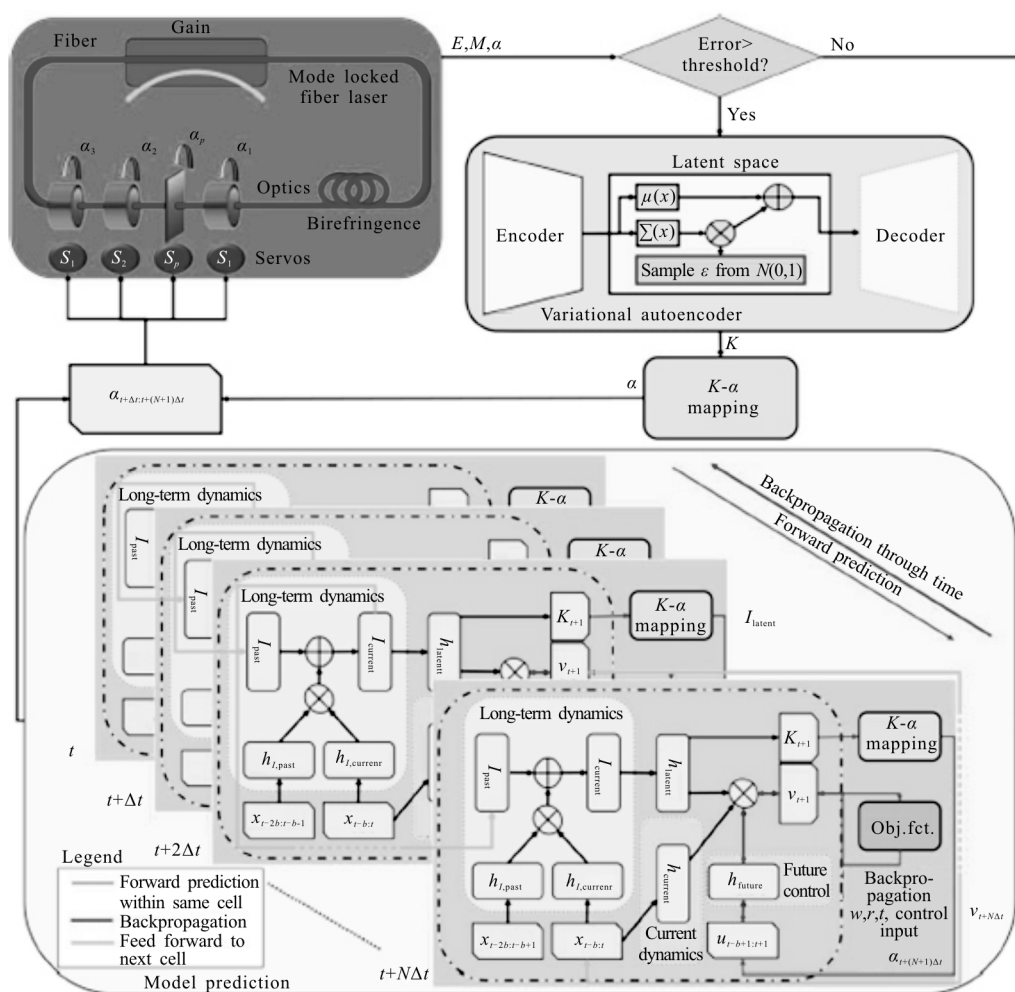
Fiber

Gain

Mode locked fiber laser

$\alpha_3$ $\alpha_2$ $\alpha_p$ $\alpha_1$

Optics

Birefringence

$S_1$ $S_2$ $S_p$ $S_1$ Servos

$E,M,\alpha$

Error> threshold?

No

Yes

Latent space

$\mu(x)$

$\sum(x)$

Encoder

Decoder

Sample $\varepsilon$ from $N(0,1)$

Variational autoencoder

$K$

$\alpha_{t+\Delta t:t+(N+1)\Delta t}$

$\alpha$

$K$-$\alpha$ mapping

Backpropagation through time

Forward prediction

Long-term dynamics

$I_{\text{past}}$

$K$-$\alpha$

Long-term dynamics

$I_{\text{past}}$

$K$-$\alpha$

Long-term dynamics

$I_{\text{past}}$

$I_{\text{current}}$

$h_{\text{latent}}$

$K_{t+1}$

$K$-$\alpha$ mapping

$I_{\text{latent}}$

$v_{t+1}$

$h_{I,\text{past}}$

$h_{I,\text{currenr}}$

$x_{t-2b:t-b-1}$

$x_{t-b:t}$

$t$

$t+\Delta t$

$t+2\Delta t$

Long-term dynamics

$I_{\text{past}}$

$I_{\text{current}}$

$h_{\text{latent}}$

$K_{t+1}$

$K$-$\alpha$ mapping

$v_{t+1}$

Obj.fct.

$h_{I,\text{past}}$

$h_{I,\text{currenr}}$

$h_{\text{current}}$

$h_{\text{future}}$

Future control

Backpropagation $w,r,t$, control input

$v_{t+N\Delta t}$

$x_{t-2b:t-b+1}$

$x_{t-b:t}$

Current dynamics

$u_{t-b+1:t+1}$

$\alpha_{t+(N+1)\Delta t}$

Legend

Forward prediction within same cell

Backpropagation

Feed forward to next cell

Model prediction

$t+N\Delta t$